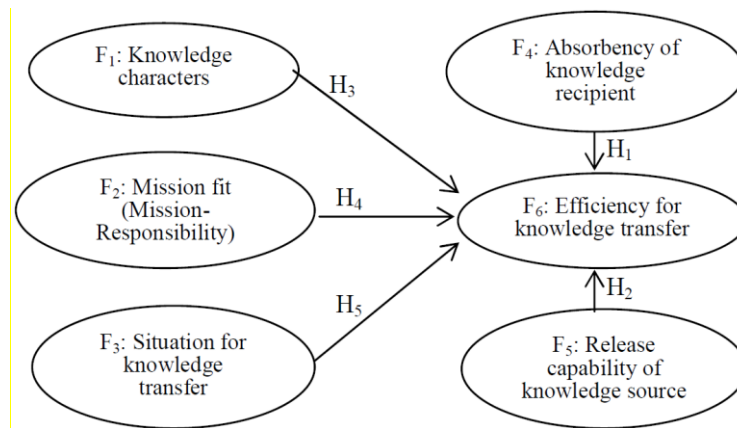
$F_1$: Knowledge characters

$H_3$

$F_4$: Absorbency of knowledge recipient

$H_1$

$F_2$: Mission fit (Mission-Responsibility)

$H_4$

$F_6$: Efficiency for knowledge transfer

$H_2$

$H_5$

$F_3$: Situation for knowledge transfer

$F_5$: Release capability of knowledge source